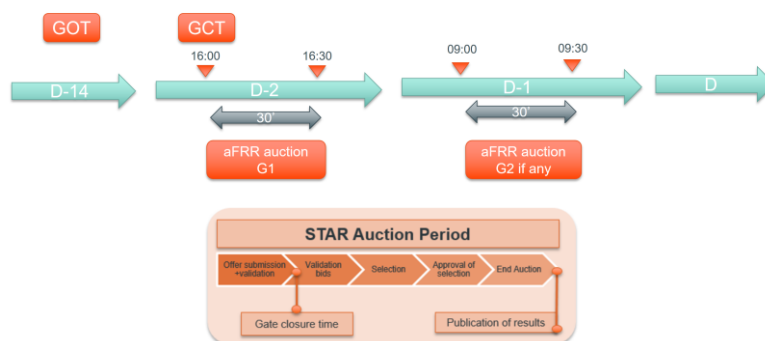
GOT

GCT

16:00

16:30

09:00

09:30

D-14

D-2

D-1

D

30'

30'

aFRR auction G1

aFRR auction G2 if any

STAR Auction Period

Offer submission +validation

Validation bids

Selection

Approval of selection

End Auction

Gate closure time

Publication of results